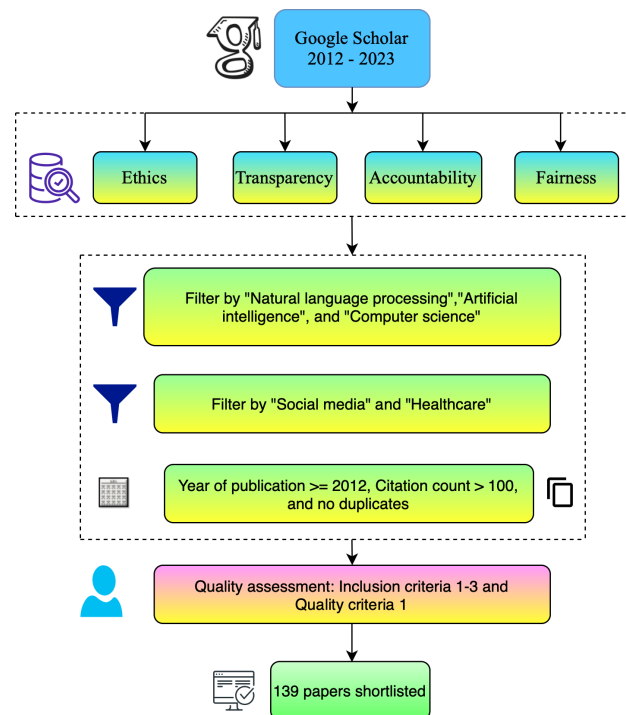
Google Scholar
2012 - 2023

Ethics

Transparency

Accountability

Fairness

Filter by "Natural language processing","Artificial intelligence", and "Computer science"

Filter by "Social media" and "Healthcare"

Year of publication >= 2012, Citation count > 100, and no duplicates

Quality assessment: Inclusion criteria 1-3 and Quality criteria 1

139 papers shortlisted